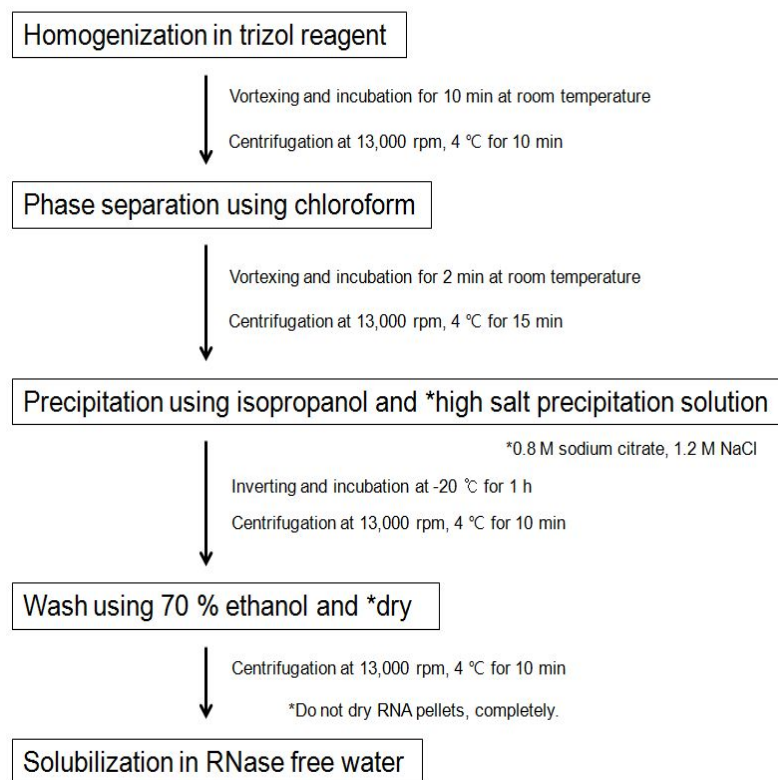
Homogenization in trizol reagent

Vortexing and incubation for 10 min at room temperature

Centrifugation at 13,000 rpm, 4 ℃ for 10 min

Phase separation using chloroform

Vortexing and incubation for 2 min at room temperature

Centrifugation at 13,000 rpm, 4 ℃ for 15 min

Precipitation using isopropanol and *high salt precipitation solution

*0.8 M sodium citrate, 1.2 M NaCl

Inverting and incubation at -20 ℃ for 1 h

Centrifugation at 13,000 rpm, 4 ℃ for 10 min

Wash using 70 % ethanol and *dry

Centrifugation at 13,000 rpm, 4 ℃ for 10 min

*Do not dry RNA pellets, completely.

Solubilization in RNase free water